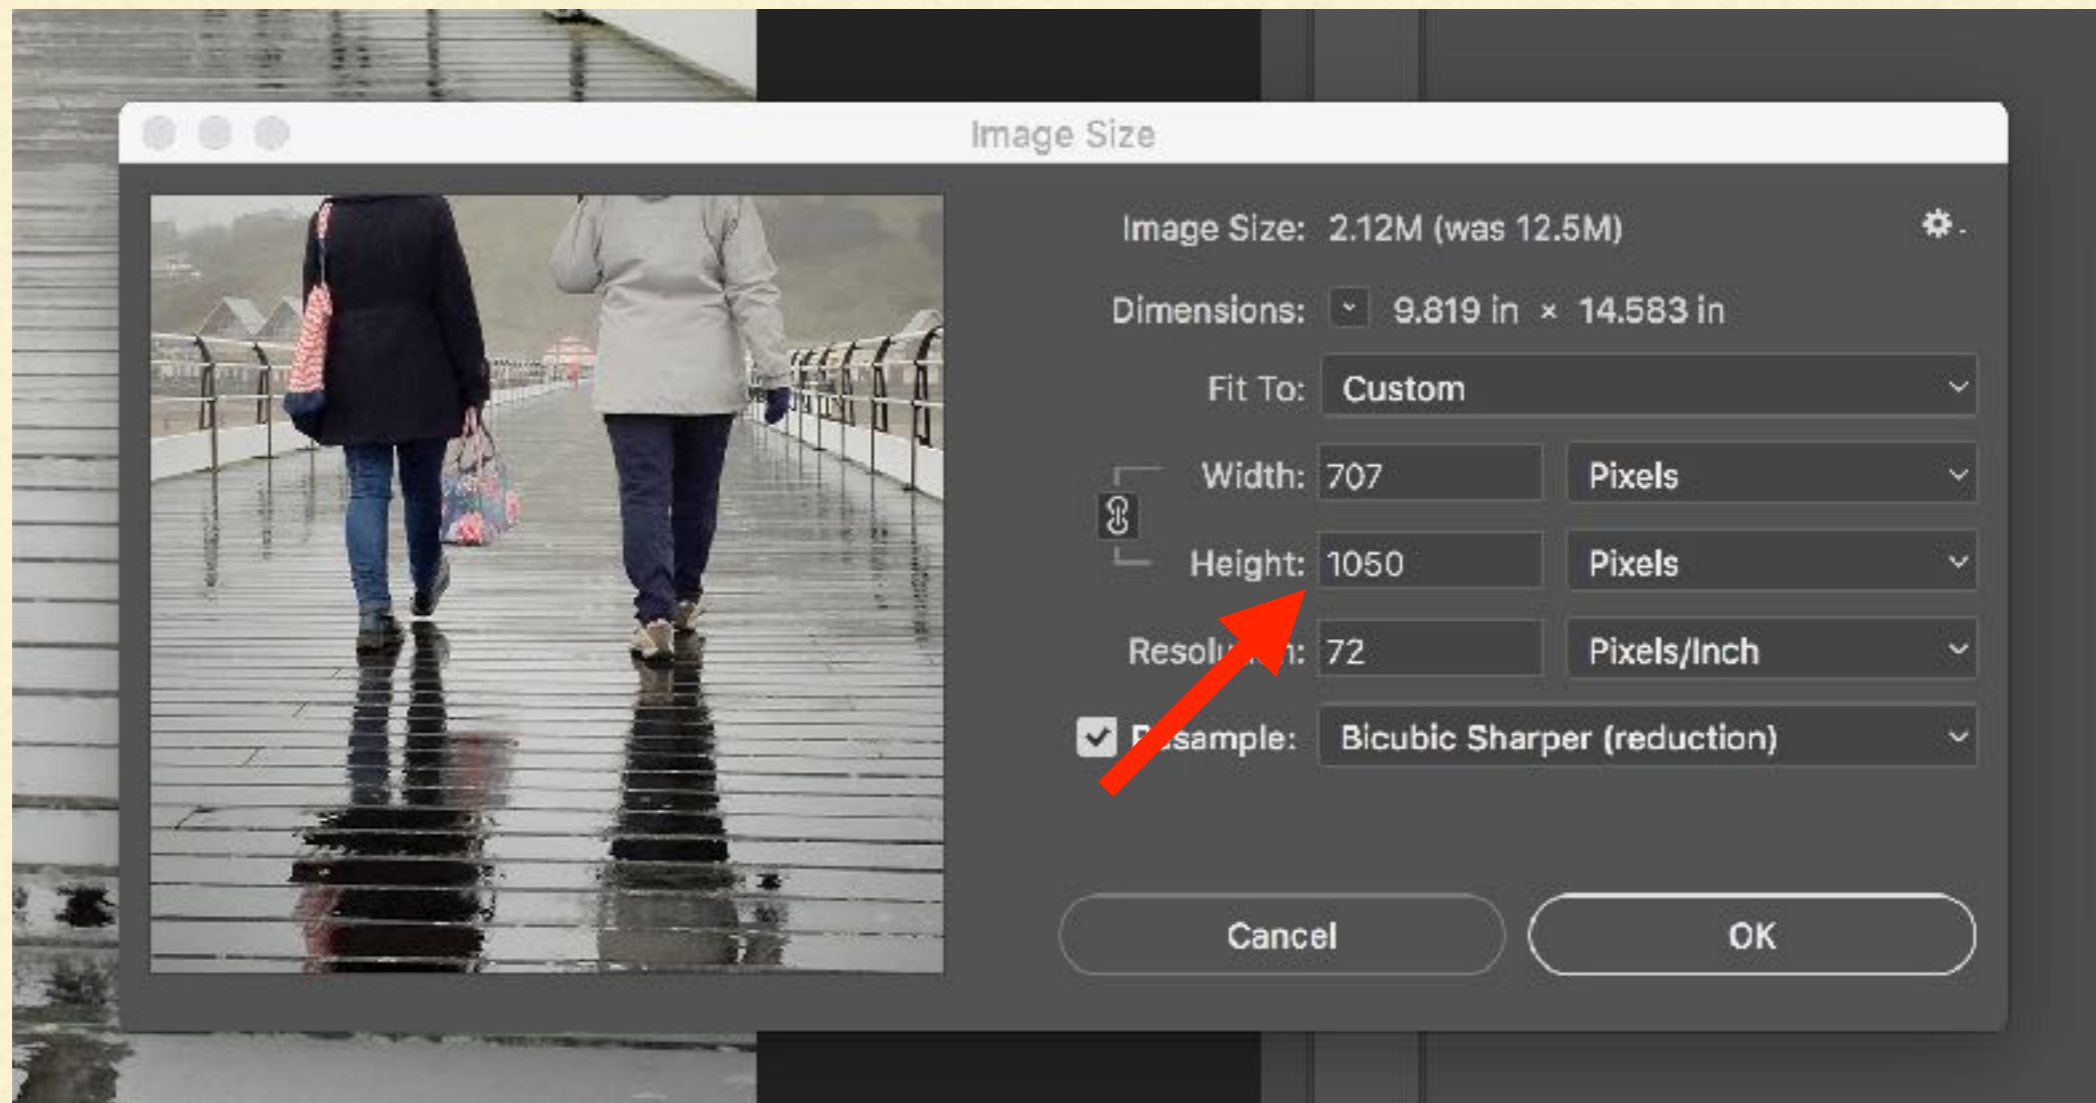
Image Size

Image Size: 2.12M (was 12.5M)

Dimensions: 9.819 in × 14.583 in

Fit To: Custom

Width: 707 Pixels

Height: 1050 Pixels

Resolu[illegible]n: 72 Pixels/Inch

R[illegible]sample: Bicubic Sharper (reduction)

Cancel

OK